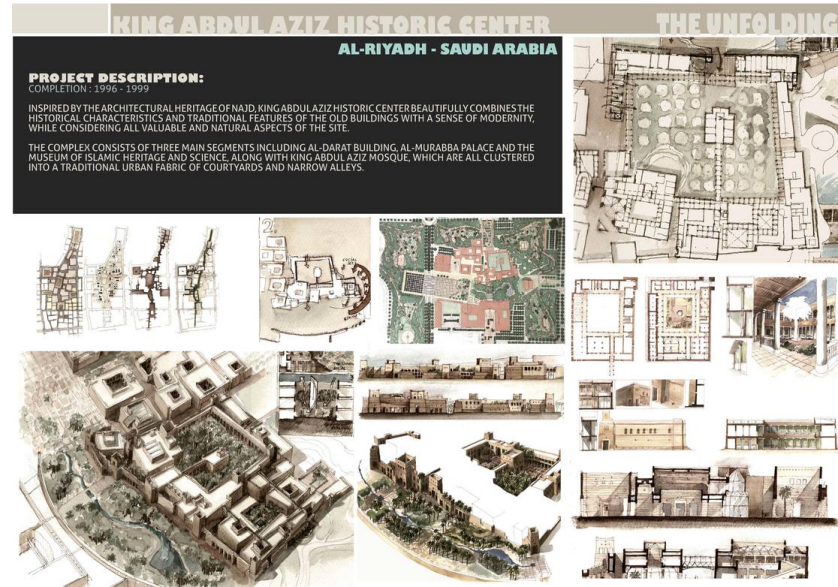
KING ABDUL AZIZ HISTORIC CENTER

THE UNFOLDING

AL-RIYADH - SAUDI ARABIA

PROJECT DESCRIPTION:
COMPLETION : 1996 - 1999

INSPIRED BY THE ARCHITECTURAL HERITAGE OF NAJD, KING ABDUL AZIZ HISTORIC CENTER BEAUTIFULLY COMBINES THE HISTORICAL CHARACTERISTICS AND TRADITIONAL FEATURES OF THE OLD BUILDINGS WITH A SENSE OF MODERNITY, WHILE CONSIDERING ALL VALUABLE AND NATURAL ASPECTS OF THE SITE.

THE COMPLEX CONSISTS OF THREE MAIN SEGMENTS INCLUDING AL-DARAT BUILDING, AL-MURABBA PALACE AND THE MUSEUM OF ISLAMIC HERITAGE AND SCIENCE, ALONG WITH KING ABDUL AZIZ MOSQUE, WHICH ARE ALL CLUSTERED INTO A TRADITIONAL URBAN FABRIC OF COURTYARDS AND NARROW ALLEYS.

2